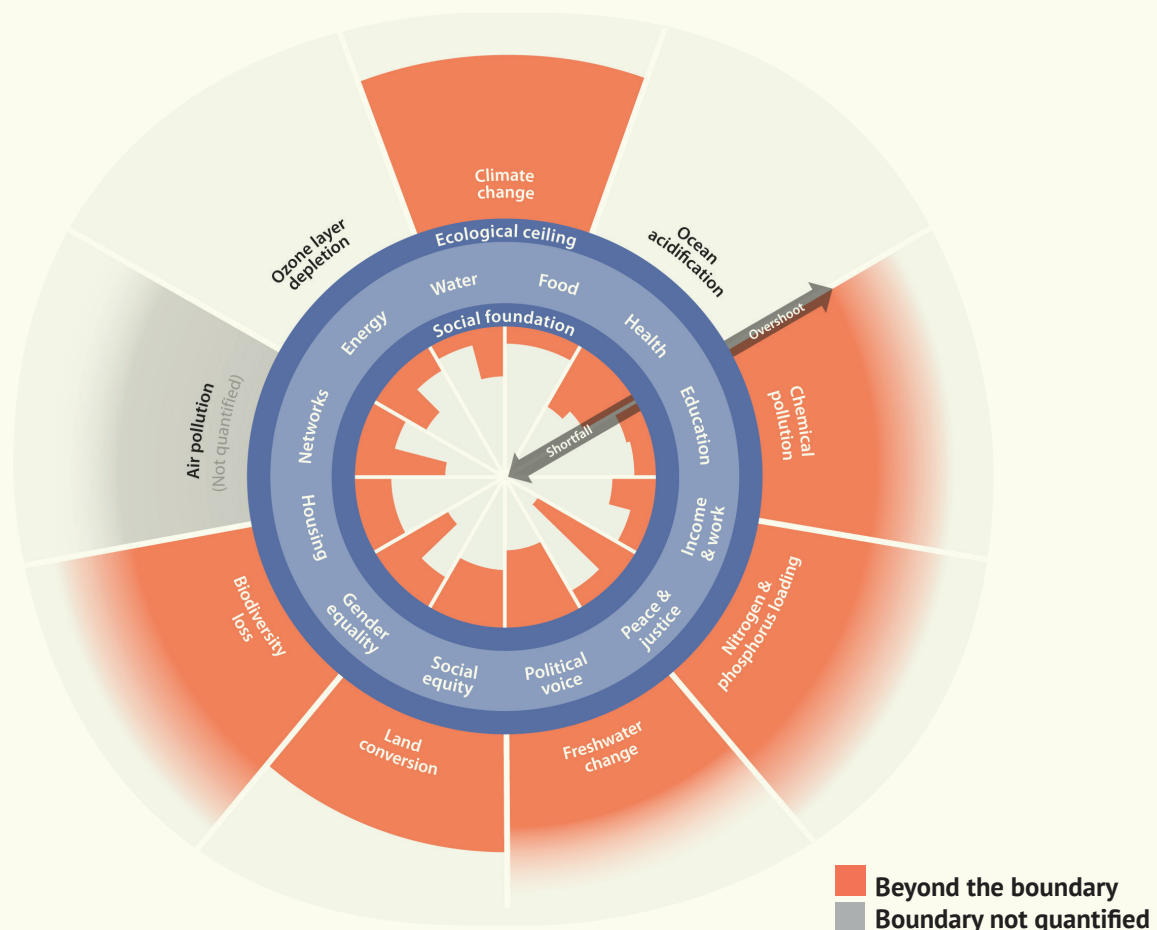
Climate change

Ozone layer depletion

Ocean acidification

Ecological ceiling

Water

Food

Energy

Health

Social foundation

Overshoot

Air pollution (Not quantified)

Networks

Education

Shortfall

Chemical pollution

Housing

Income & work

Gender equality

Peace & justice

Social equity

Political voice

Biodiversity loss

Nitrogen & phosphorus loading

Land conversion

Freshwater change

Beyond the boundary
Boundary not quantified